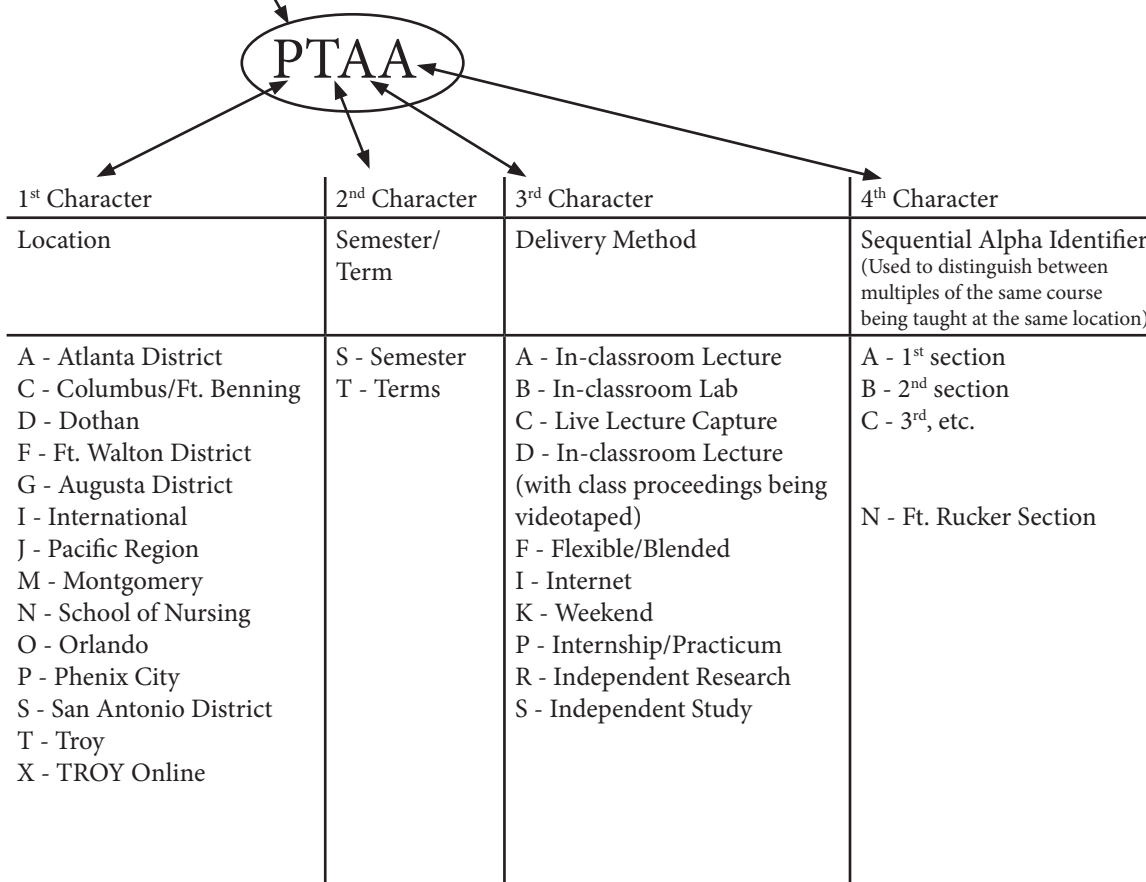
PTAA

| 1$^{st}$ Character | 2$^{nd}$ Character | 3$^{rd}$ Character | 4$^{th}$ Character |
|---|---|---|---|
| Location | Semester/ Term | Delivery Method | Sequential Alpha Identifier (Used to distinguish between multiples of the same course being taught at the same location) |
| A - Atlanta District<br>C - Columbus/Ft. Benning<br>D - Dothan<br>F - Ft. Walton District<br>G - Augusta District<br>I - International<br>J - Pacific Region<br>M - Montgomery<br>N - School of Nursing<br>O - Orlando<br>P - Phenix City<br>S - San Antonio District<br>T - Troy<br>X - TROY Online | S - Semester<br>T - Terms | A - In-classroom Lecture<br>B - In-classroom Lab<br>C - Live Lecture Capture<br>D - In-classroom Lecture (with class proceedings being videotaped)<br>F - Flexible/Blended<br>I - Internet<br>K - Weekend<br>P - Internship/Practicum<br>R - Independent Research<br>S - Independent Study | A - 1$^{st}$ section<br>B - 2$^{nd}$ section<br>C - 3$^{rd}$, etc.<br><br>N - Ft. Rucker Section |